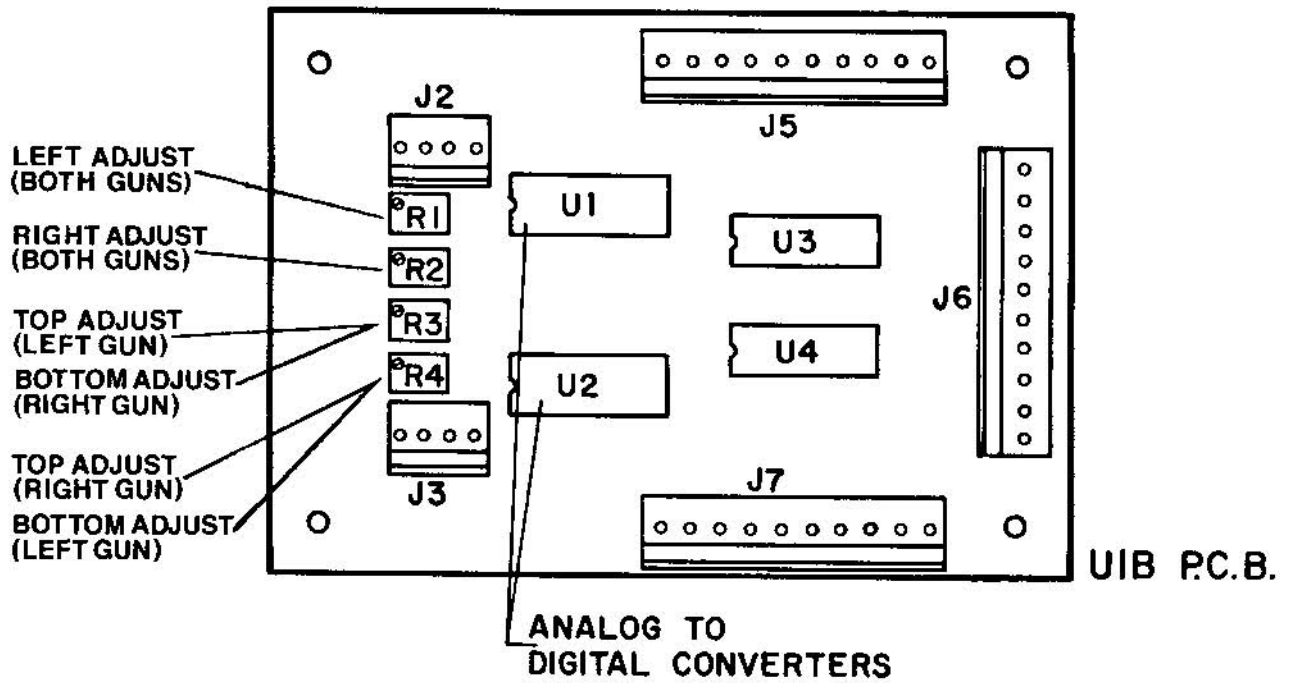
J2

J5

LEFT ADJUST
(BOTH GUNS)

RIGHT ADJUST
(BOTH GUNS)

TOP ADJUST
(LEFT GUN)

BOTTOM ADJUST
(RIGHT GUN)

TOP ADJUST
(RIGHT GUN)

BOTTOM ADJUST
(LEFT GUN)

R1

R2

R3

R4

U1

U2

U3

U4

J6

J3

J7

UIB P.C.B.

ANALOG TO
DIGITAL CONVERTERS